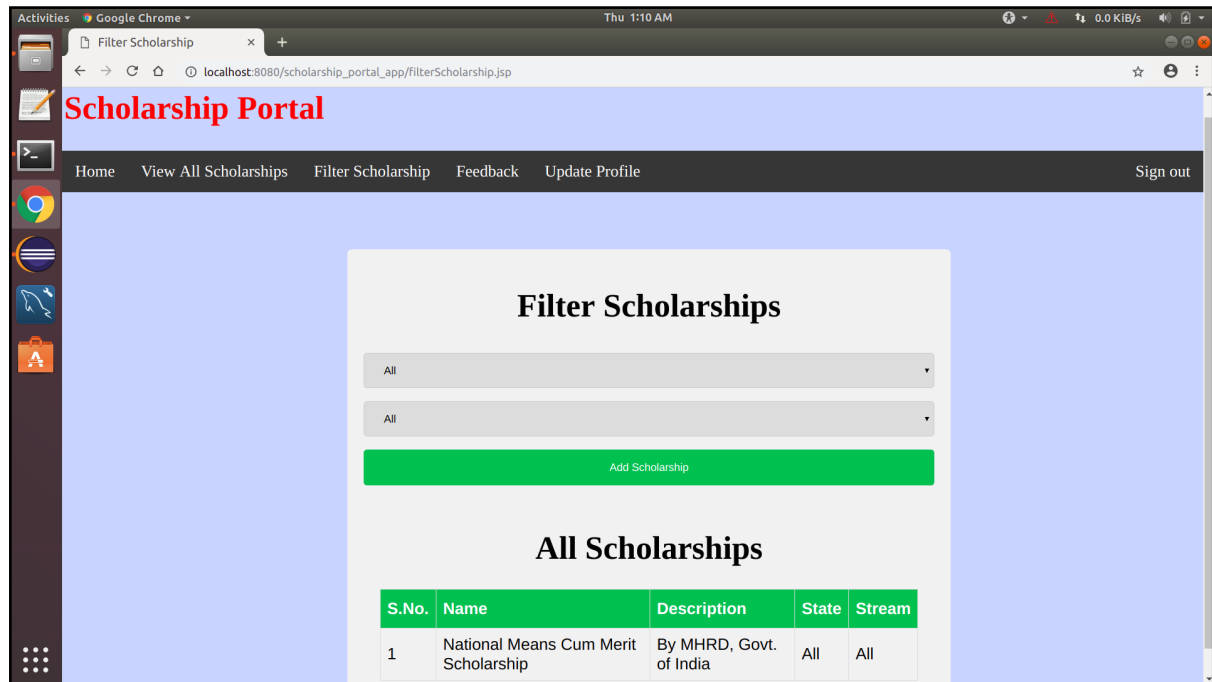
Activities Google Chrome ▾ Thu 1:10 AM 0.0 KiB/s

Filter Scholarship ×

localhost:8080/scholarship_portal_app/filterScholarship.jsp

Scholarship Portal

Home View All Scholarships Filter Scholarship Feedback Update Profile Sign out

Filter Scholarships

All

All

Add Scholarship

All Scholarships

| S.No. | Name | Description | State | Stream |
|---|---|---|---|---|
| 1 | National Means Cum Merit Scholarship | By MHRD, Govt. of India | All | All |